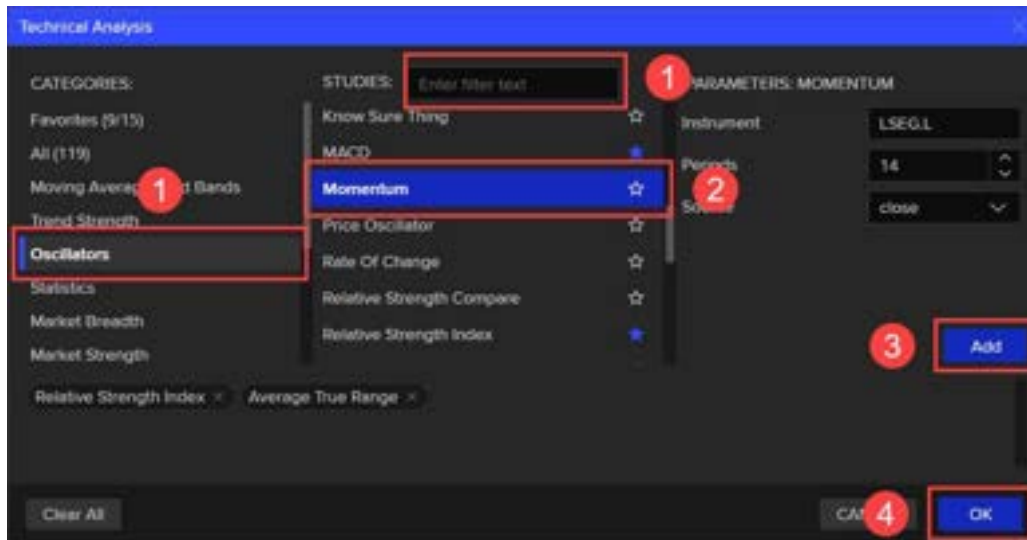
Technical Analysis

CATEGORIES:
Favorites (9/15)
All (119)
Moving Averag 1 d Bands
Trend Strength
Oscillators
Statistics
Market Breadth
Market Strength

STUDIES: Enter filter text 1
Know Sure Thing
MACD
Momentum 2
Price Oscillator
Rate Of Change
Relative Strength Compare
Relative Strength Index

PARAMETERS: MOMENTUM
Instrument LSEG.L
Periods 14
Source close

3 Add

Relative Strength Index × Average True Range ×

Clear All
CA 4 OK